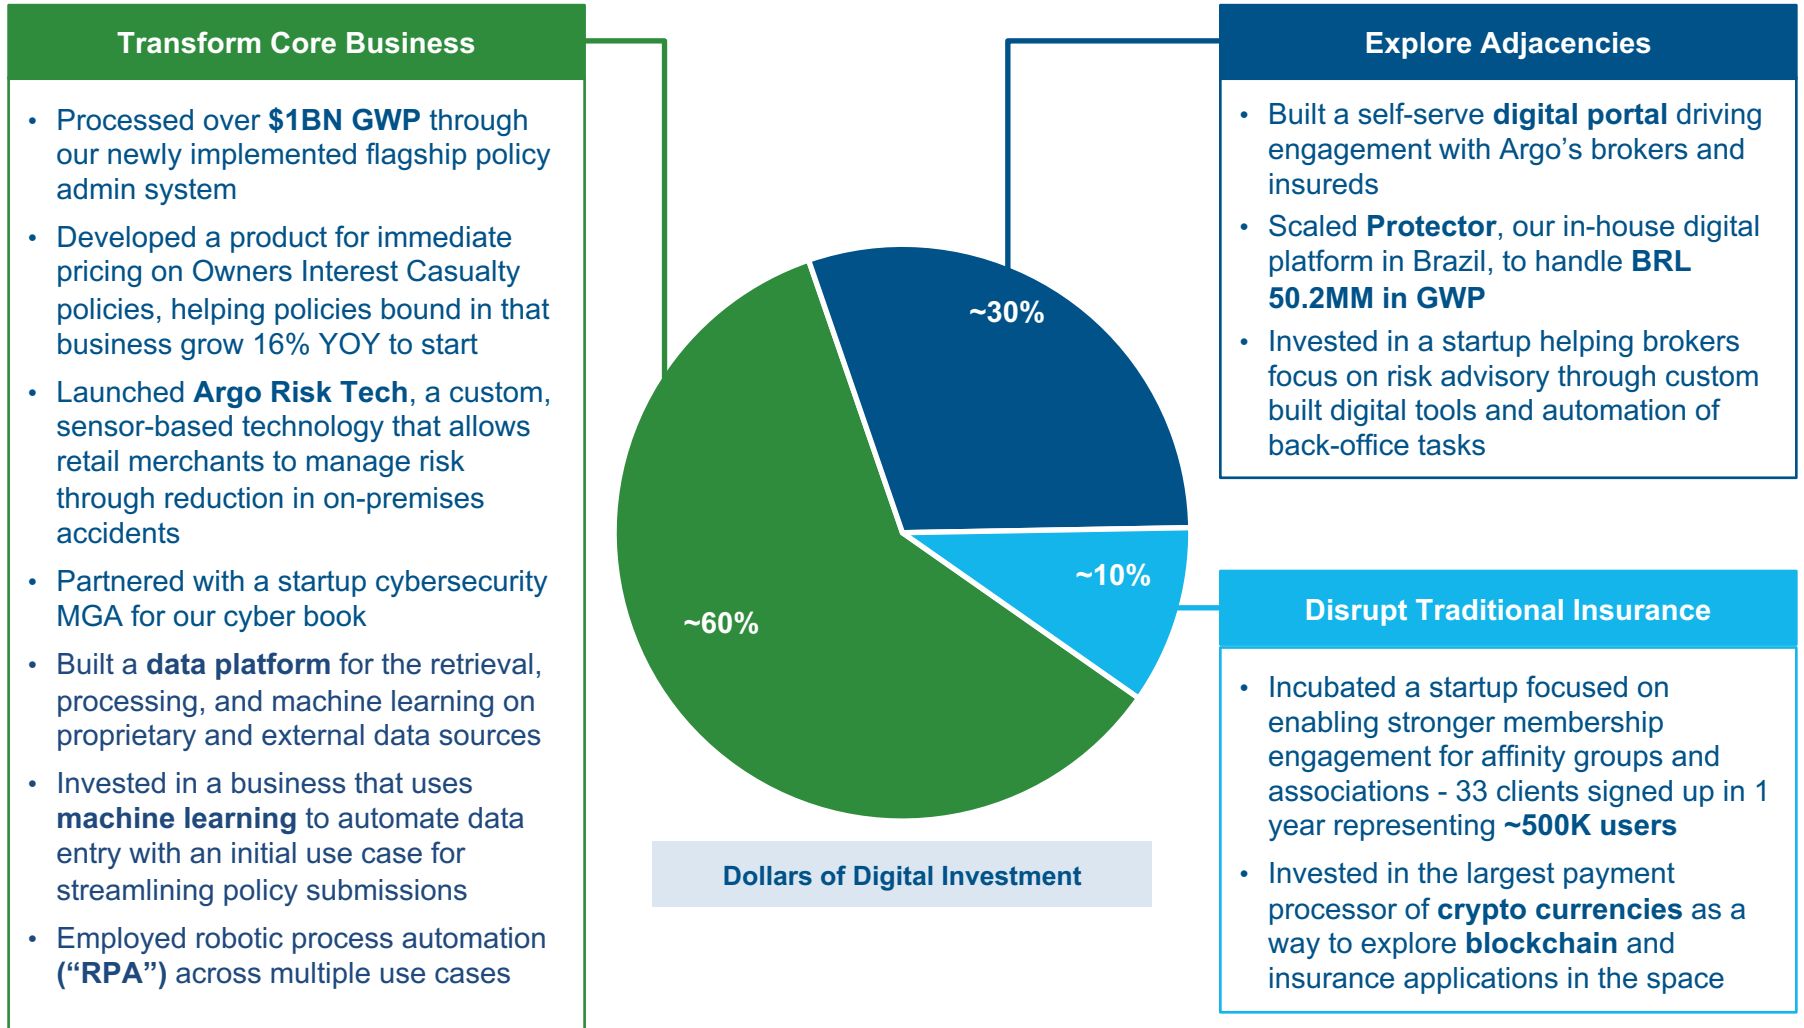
Transform Core Business

- Processed over **$1BN GWP** through our newly implemented flagship policy admin system
- Developed a product for immediate pricing on Owners Interest Casualty policies, helping policies bound in that business grow 16% YOY to start
- Launched **Argo Risk Tech**, a custom, sensor-based technology that allows retail merchants to manage risk through reduction in on-premises accidents
- Partnered with a startup cybersecurity MGA for our cyber book
- Built a **data platform** for the retrieval, processing, and machine learning on proprietary and external data sources
- Invested in a business that uses **machine learning** to automate data entry with an initial use case for streamlining policy submissions
- Employed robotic process automation **(“RPA”)** across multiple use cases

~30%

~10%

~60%

Dollars of Digital Investment

Explore Adjacencies

- Built a self-serve **digital portal** driving engagement with Argo’s brokers and insureds
- Scaled **Protector**, our in-house digital platform in Brazil, to handle **BRL 50.2MM in GWP**
- Invested in a startup helping brokers focus on risk advisory through custom built digital tools and automation of back-office tasks

Disrupt Traditional Insurance

- Incubated a startup focused on enabling stronger membership engagement for affinity groups and associations - 33 clients signed up in 1 year representing **~500K users**
- Invested in the largest payment processor of **crypto currencies** as a way to explore **blockchain** and insurance applications in the space